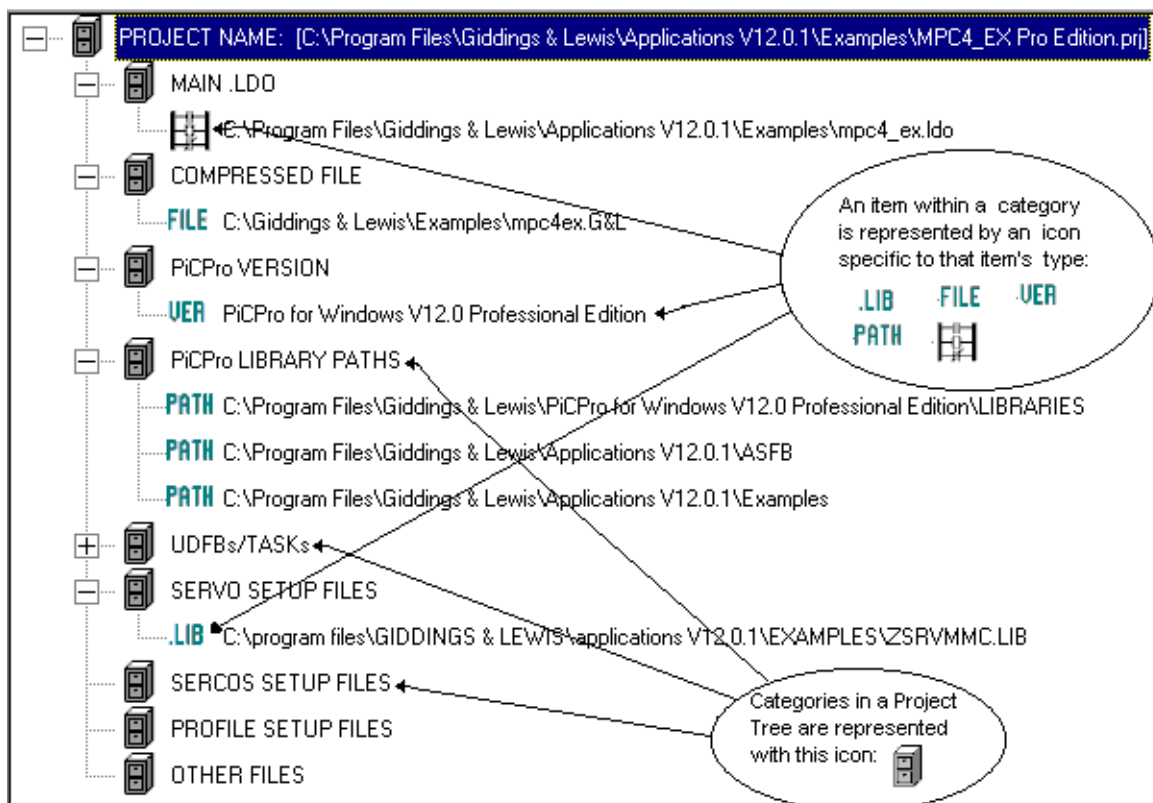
PROJECT NAME: [C:\Program Files\Giddings & Lewis\Applications V12.0.1\Examples\MPC4_EX Pro Edition.prj]

MAIN .LDO

C:\Program Files\Giddings & Lewis\Applications V12.0.1\Examples\mpc4_ex.ldo

COMPRESSED FILE

FILE C:\Giddings & Lewis\Examples\mpc4ex.G&L

PiCPro VERSION

VER PiCPro for Windows V12.0 Professional Edition

PiCPro LIBRARY PATHS

PATH C:\Program Files\Giddings & Lewis\PiCPro for Windows V12.0 Professional Edition\LIBRARIES

PATH C:\Program Files\Giddings & Lewis\Applications V12.0.1\ASFB

PATH C:\Program Files\Giddings & Lewis\Applications V12.0.1\Examples

UDFBs/TASKs

SERVO SETUP FILES

.LIB C:\program files\GIDDINGS & LEWIS\applications V12.0.1\EXAMPLES\ZSRVMMC.LIB

SERCOS SETUP FILES

PROFILE SETUP FILES

OTHER FILES

An item within a category is represented by an icon specific to that item's type:

.LIB FILE VER

PATH

Categories in a Project Tree are represented with this icon: